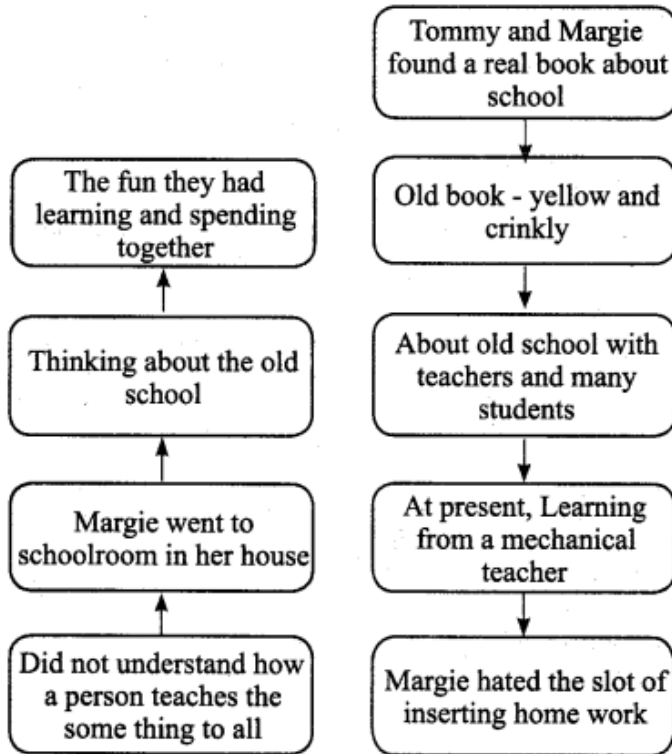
Tommy and Margie found a real book about school

Old book - yellow and crinkly

About old school with teachers and many students

At present, Learning from a mechanical teacher

Margie hated the slot of inserting home work

Did not understand how a person teaches the some thing to all

Margie went to schoolroom in her house

Thinking about the old school

The fun they had learning and spending together